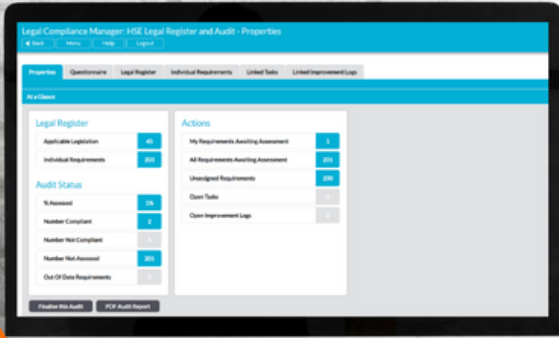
Legal Compliance Manager: HSE Legal Register and Audit - Properties

Back Menu Help Logout

Properties Questionnaire Legal Register Individual Requirements Linked Tasks Linked Improvement Logs

At a Glance

Legal Register

Applicable Legislation 45

Individual Requirements 203

Audit Status

% Assessed 1%

Number Compliant 2

Number Not Compliant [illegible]

Number Not Assessed 201

Out Of Date Requirements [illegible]

Actions

My Requirements Awaiting Assessment 5

All Requirements Awaiting Assessment 201

Unassigned Requirements 200

Open Tasks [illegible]

Open Improvement Logs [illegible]

Finalise this Audit PDF Audit Report